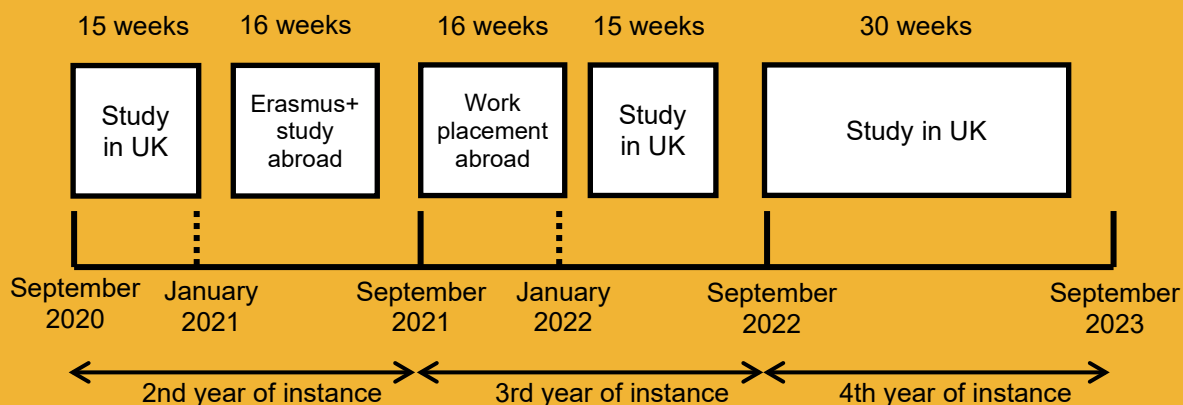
15 weeks
16 weeks
16 weeks
15 weeks
30 weeks

Study in UK
Erasmus+ study abroad
Work placement abroad
Study in UK
Study in UK

September 2020
January 2021
September 2021
January 2022
September 2022
September 2023

2nd year of instance
3rd year of instance
4th year of instance